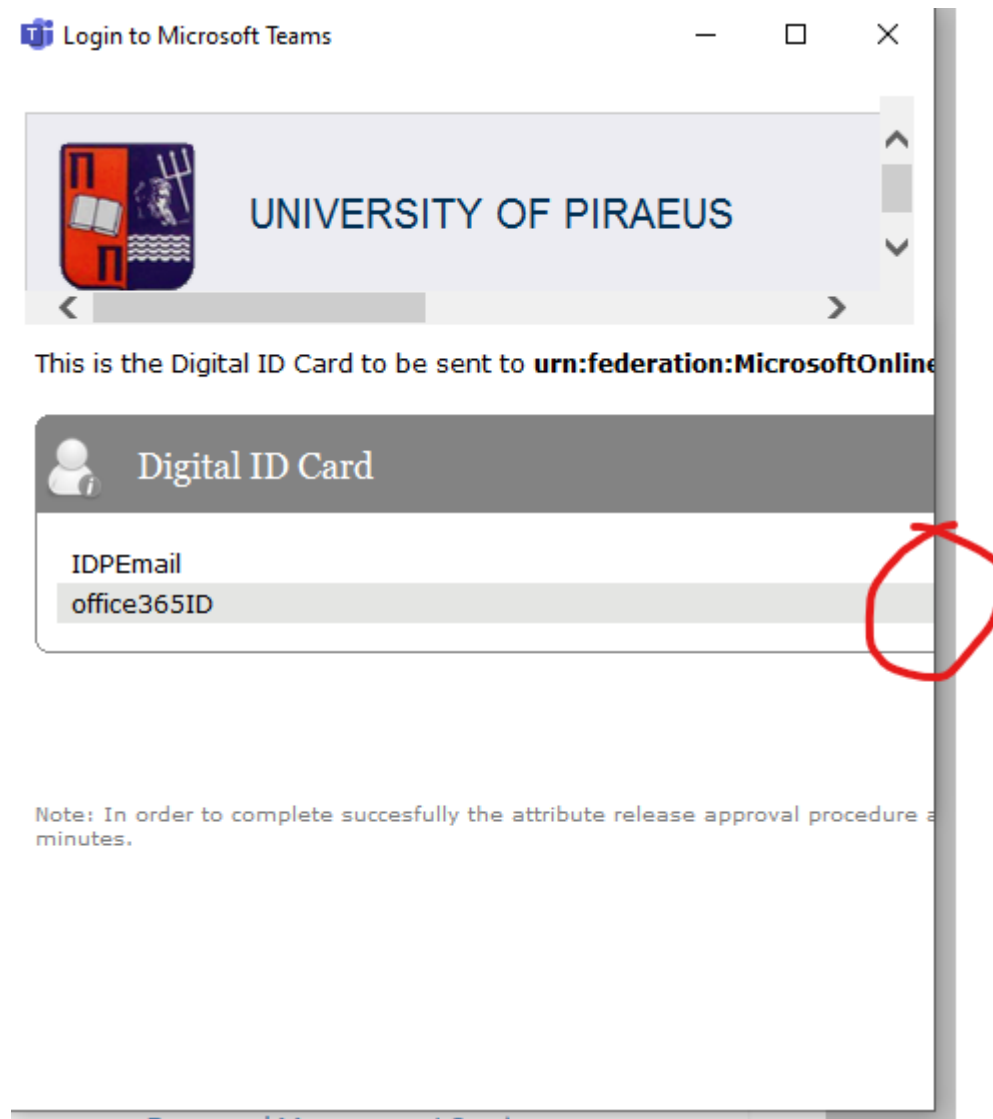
Login to Microsoft Teams

UNIVERSITY OF PIRAEUS

This is the Digital ID Card to be sent to **urn:federation:MicrosoftOnline**

Digital ID Card

IDPEmail
office365ID

Note: In order to complete succesfully the attribute release approval procedure a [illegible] minutes.

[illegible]